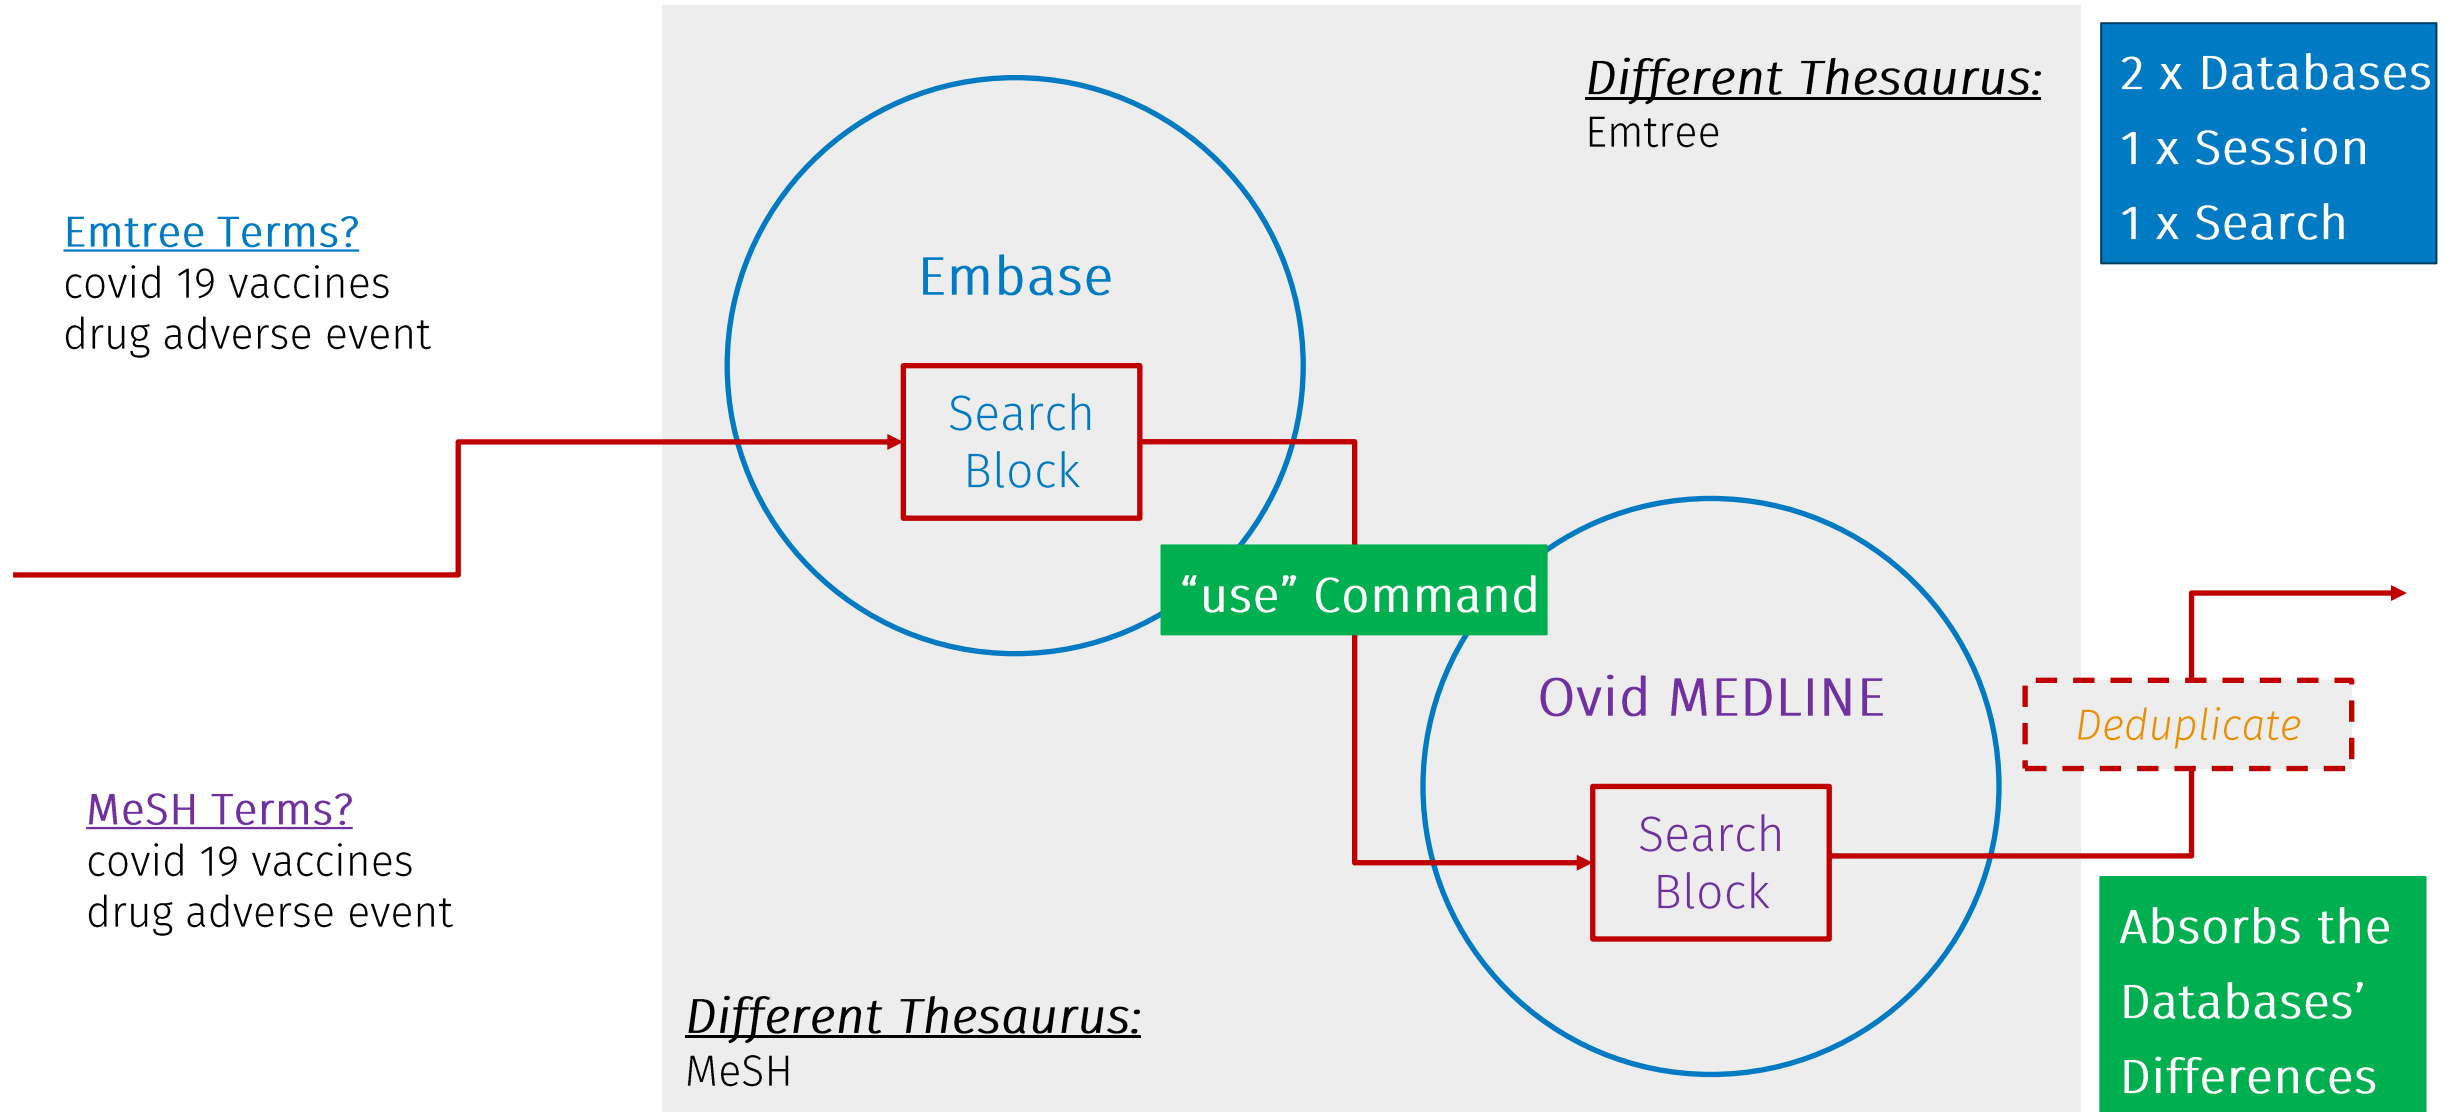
Emtree Terms?
covid 19 vaccines
drug adverse event

Embase

Search Block

Different Thesaurus:
Emtree

2 x Databases
1 x Session
1 x Search

“use” Command

Ovid MEDLINE

Search Block

Deduplicate

MeSH Terms?
covid 19 vaccines
drug adverse event

Different Thesaurus:
MeSH

Absorbs the Databases’ Differences